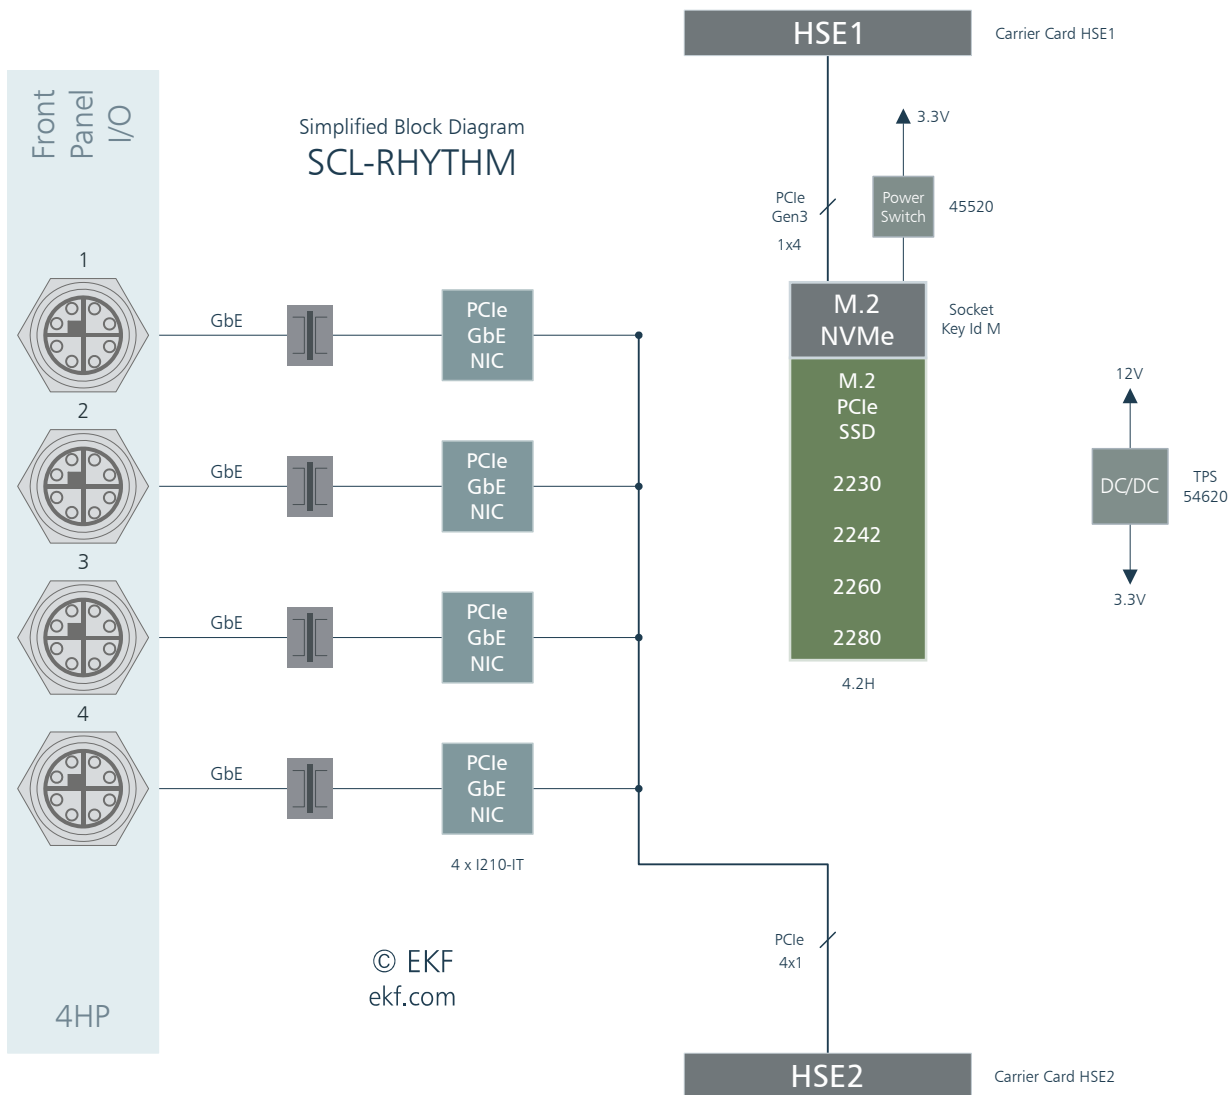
HSE1

Carrier Card HSE1

Front Panel I/O

Simplified Block Diagram
SCL-RHYTHM

3.3V

Power Switch

45520

PCIe Gen3

1x4

1

GbE

PCIe GbE NIC

M.2 NVMe

Socket Key Id M

M.2 PCIe SSD

2230

2242

2260

2280

12V

DC/DC

TPS 54620

3.3V

2

GbE

PCIe GbE NIC

3

GbE

PCIe GbE NIC

4

GbE

PCIe GbE NIC

4.2H

4 x I210-IT

PCIe 4x1

© EKF
ekf.com

4HP

HSE2

Carrier Card HSE2